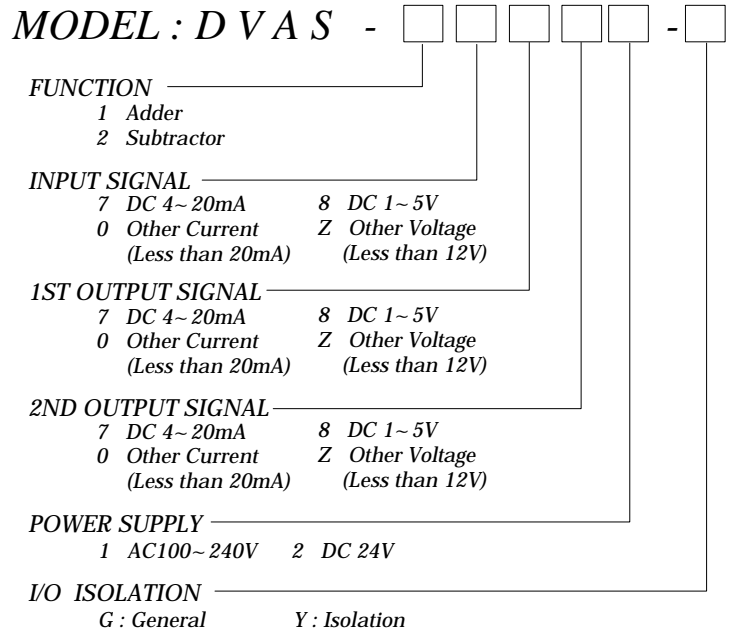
MODEL : D V A S - □□□□□ - □

FUNCTION
1 Adder
2 Subtractor

INPUT SIGNAL
7 DC 4 ~ 20mA
0 Other Current (Less than 20mA)
8 DC 1 ~ 5V
Z Other Voltage (Less than 12V)

1ST OUTPUT SIGNAL
7 DC 4 ~ 20mA
0 Other Current (Less than 20mA)
8 DC 1 ~ 5V
Z Other Voltage (Less than 12V)

2ND OUTPUT SIGNAL
7 DC 4 ~ 20mA
0 Other Current (Less than 20mA)
8 DC 1 ~ 5V
Z Other Voltage (Less than 12V)

POWER SUPPLY
1 AC100 ~ 240V 2 DC 24V

I/O ISOLATION
G : General Y : Isolation